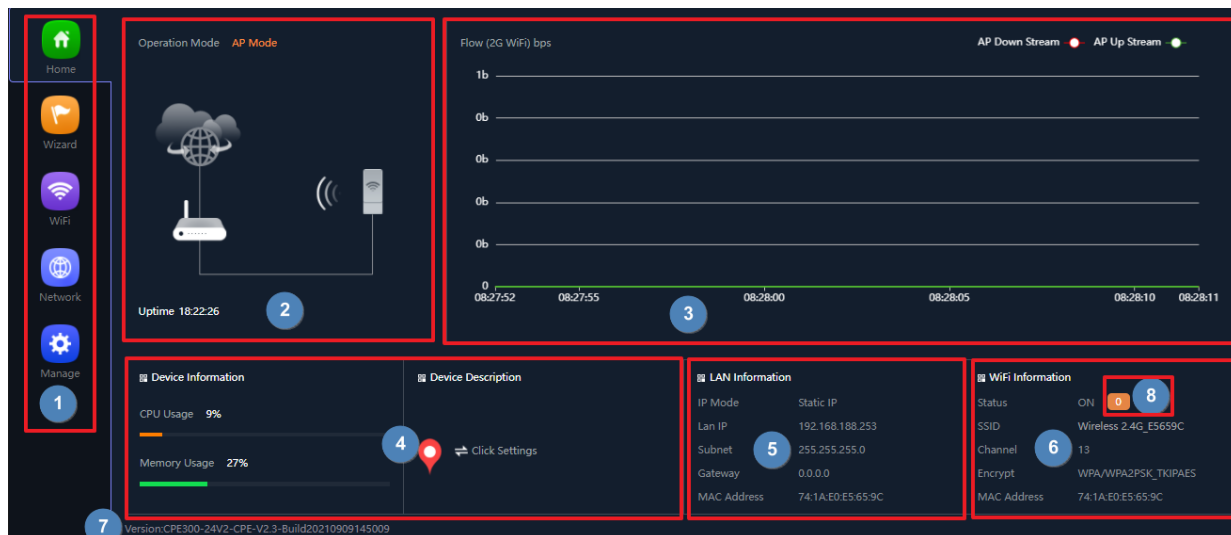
Home

Wizard

WiFi

Network

Manage

1

Operation Mode AP Mode

Uptime 18:22:26

2

Flow (2G WiFi) bps

AP Down Stream AP Up Stream

1b
0b
0b
0b
0b
0

08:27:52 08:27:55 08:28:00 08:28:05 08:28:10 08:28:11

3

Device Information

CPU Usage 9%

Memory Usage 27%

Device Description

4

Click Settings

LAN Information

| IP Mode | Static IP |
|---|---|
| Lan IP | 192.168.188.253 |
| Subnet | 255.255.255.0 |
| Gateway | 0.0.0.0 |
| MAC Address | 74:1A:E0:E5:65:9C |

5

WiFi Information

| Status | ON 0 |
|---|---|
| SSID | Wireless 2.4G_E5659C |
| Channel | 13 |
| Encrypt | WPA/WPA2PSK_TKIPAES |
| MAC Address | 74:1A:E0:E5:65:9C |

8

6

7

Version:CPE300-24V2-CPE-V2.3-Build20210909145009